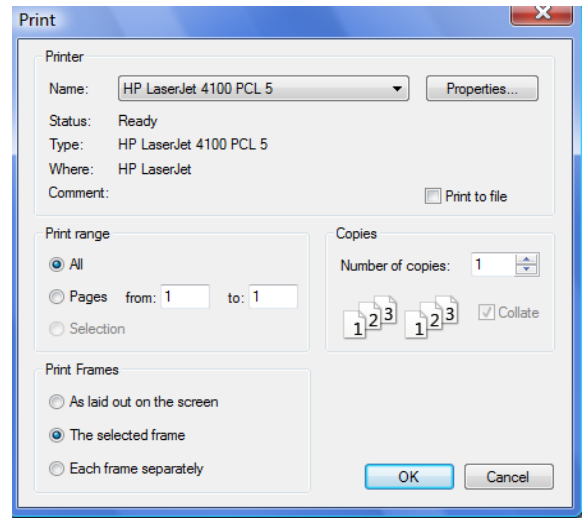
Print

Printer

Name: HP LaserJet 4100 PCL 5

Properties...

Status: Ready

Type: HP LaserJet 4100 PCL 5

Where: HP LaserJet

Comment:

Print to file

Print range

All

Pages from: 1 to: 1

Selection

Copies

Number of copies: 1

1 2 3 1 2 3

Collate

Print Frames

As laid out on the screen

The selected frame

Each frame separately

OK

Cancel